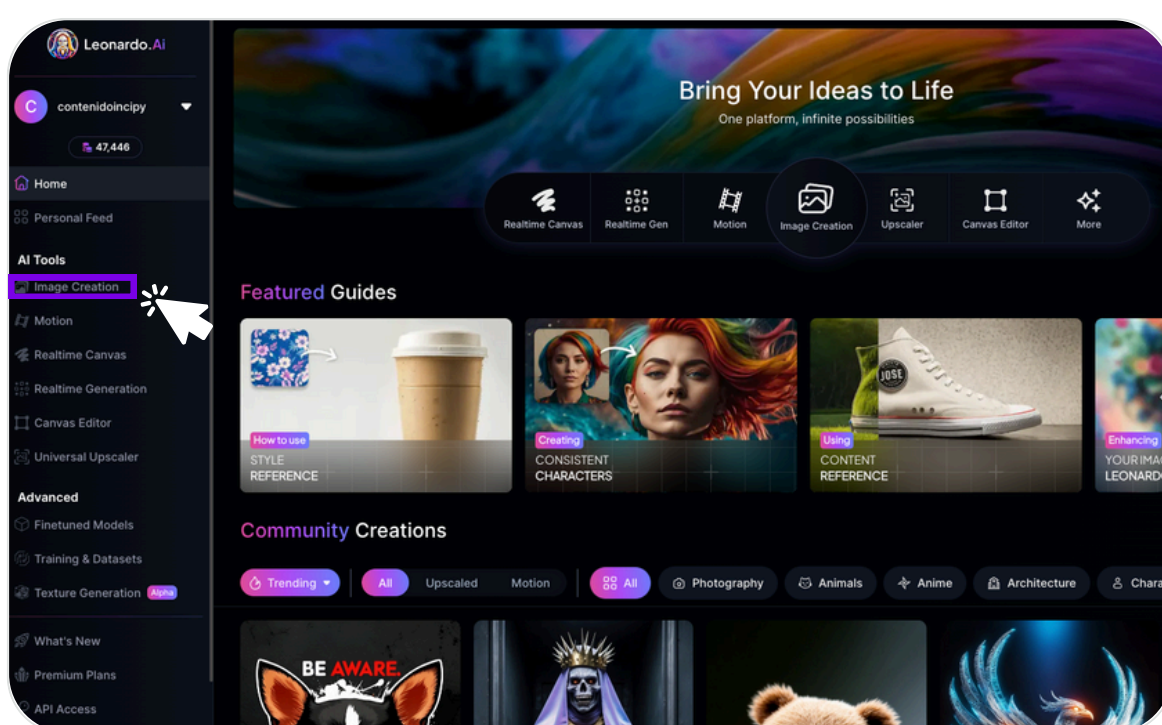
Leonardo.Ai

C contenidoincipy

47,446

Home

Personal Feed

AI Tools

Image Creation

Motion

Realtime Canvas

Realtime Generation

Canvas Editor

Universal Upscaler

Advanced

Finetuned Models

Training & Datasets

Texture Generation Alpha

What's New

Premium Plans

API Access

Bring Your Ideas to Life

One platform, infinite possibilities

Realtime Canvas

Realtime Gen

Motion

Image Creation

Upscaler

Canvas Editor

More

Featured Guides

How to use STYLE REFERENCE

Creating CONSISTENT CHARACTERS

JOSE

Using CONTENT REFERENCE

Enhancing YOUR IMAG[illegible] LEONARD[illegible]

Community Creations

Trending

All

Upscaled

Motion

All

Photography

Animals

Anime

Architecture

Chara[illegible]

BE AWARE.